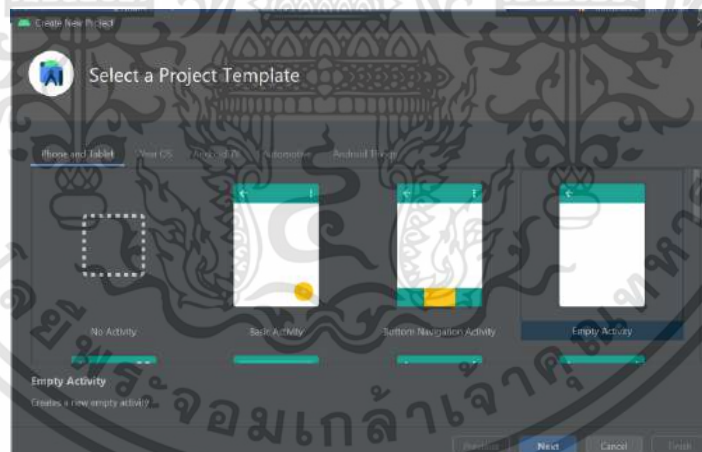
Create New Project

Select a Project Template

Phone and Tablet Wear OS Android TV Automotive Android Things

No Activity

Basic Activity

Bottom Navigation Activity

Empty Activity

Empty Activity

Creates a new empty activity

จอมเกล้าเจ้าคุณทหาร

Previous Next Cancel Finish